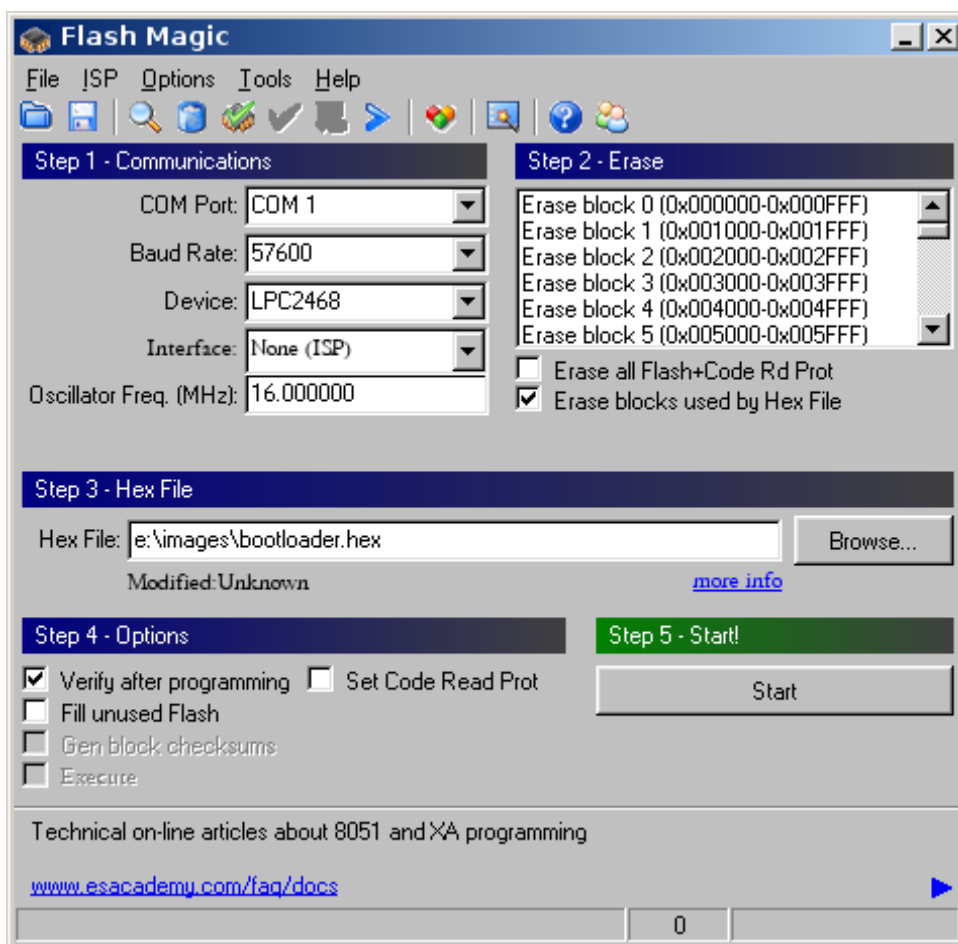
Flash Magic

File ISP Options Tools Help

Step 1 - Communications

COM Port: COM 1

Baud Rate: 57600

Device: LPC2468

Interface: None (ISP)

Oscillator Freq. (MHz): 16.000000

Step 2 - Erase

Erase block 0 (0x000000-0x000FFF)
Erase block 1 (0x001000-0x001FFF)
Erase block 2 (0x002000-0x002FFF)
Erase block 3 (0x003000-0x003FFF)
Erase block 4 (0x004000-0x004FFF)
Erase block 5 (0x005000-0x005FFF)

Erase all Flash+Code Rd Prot

Erase blocks used by Hex File

Step 3 - Hex File

Hex File: e:\images\bootloader.hex

Browse...

Modified:Unknown

more info

Step 4 - Options

Verify after programming

Set Code Read Prot

Fill unused Flash

Gen block checksums

Execute

Step 5 - Start!

Start

Technical on-line articles about 8051 and XA programming

www.esacademy.com/faq/docs

0